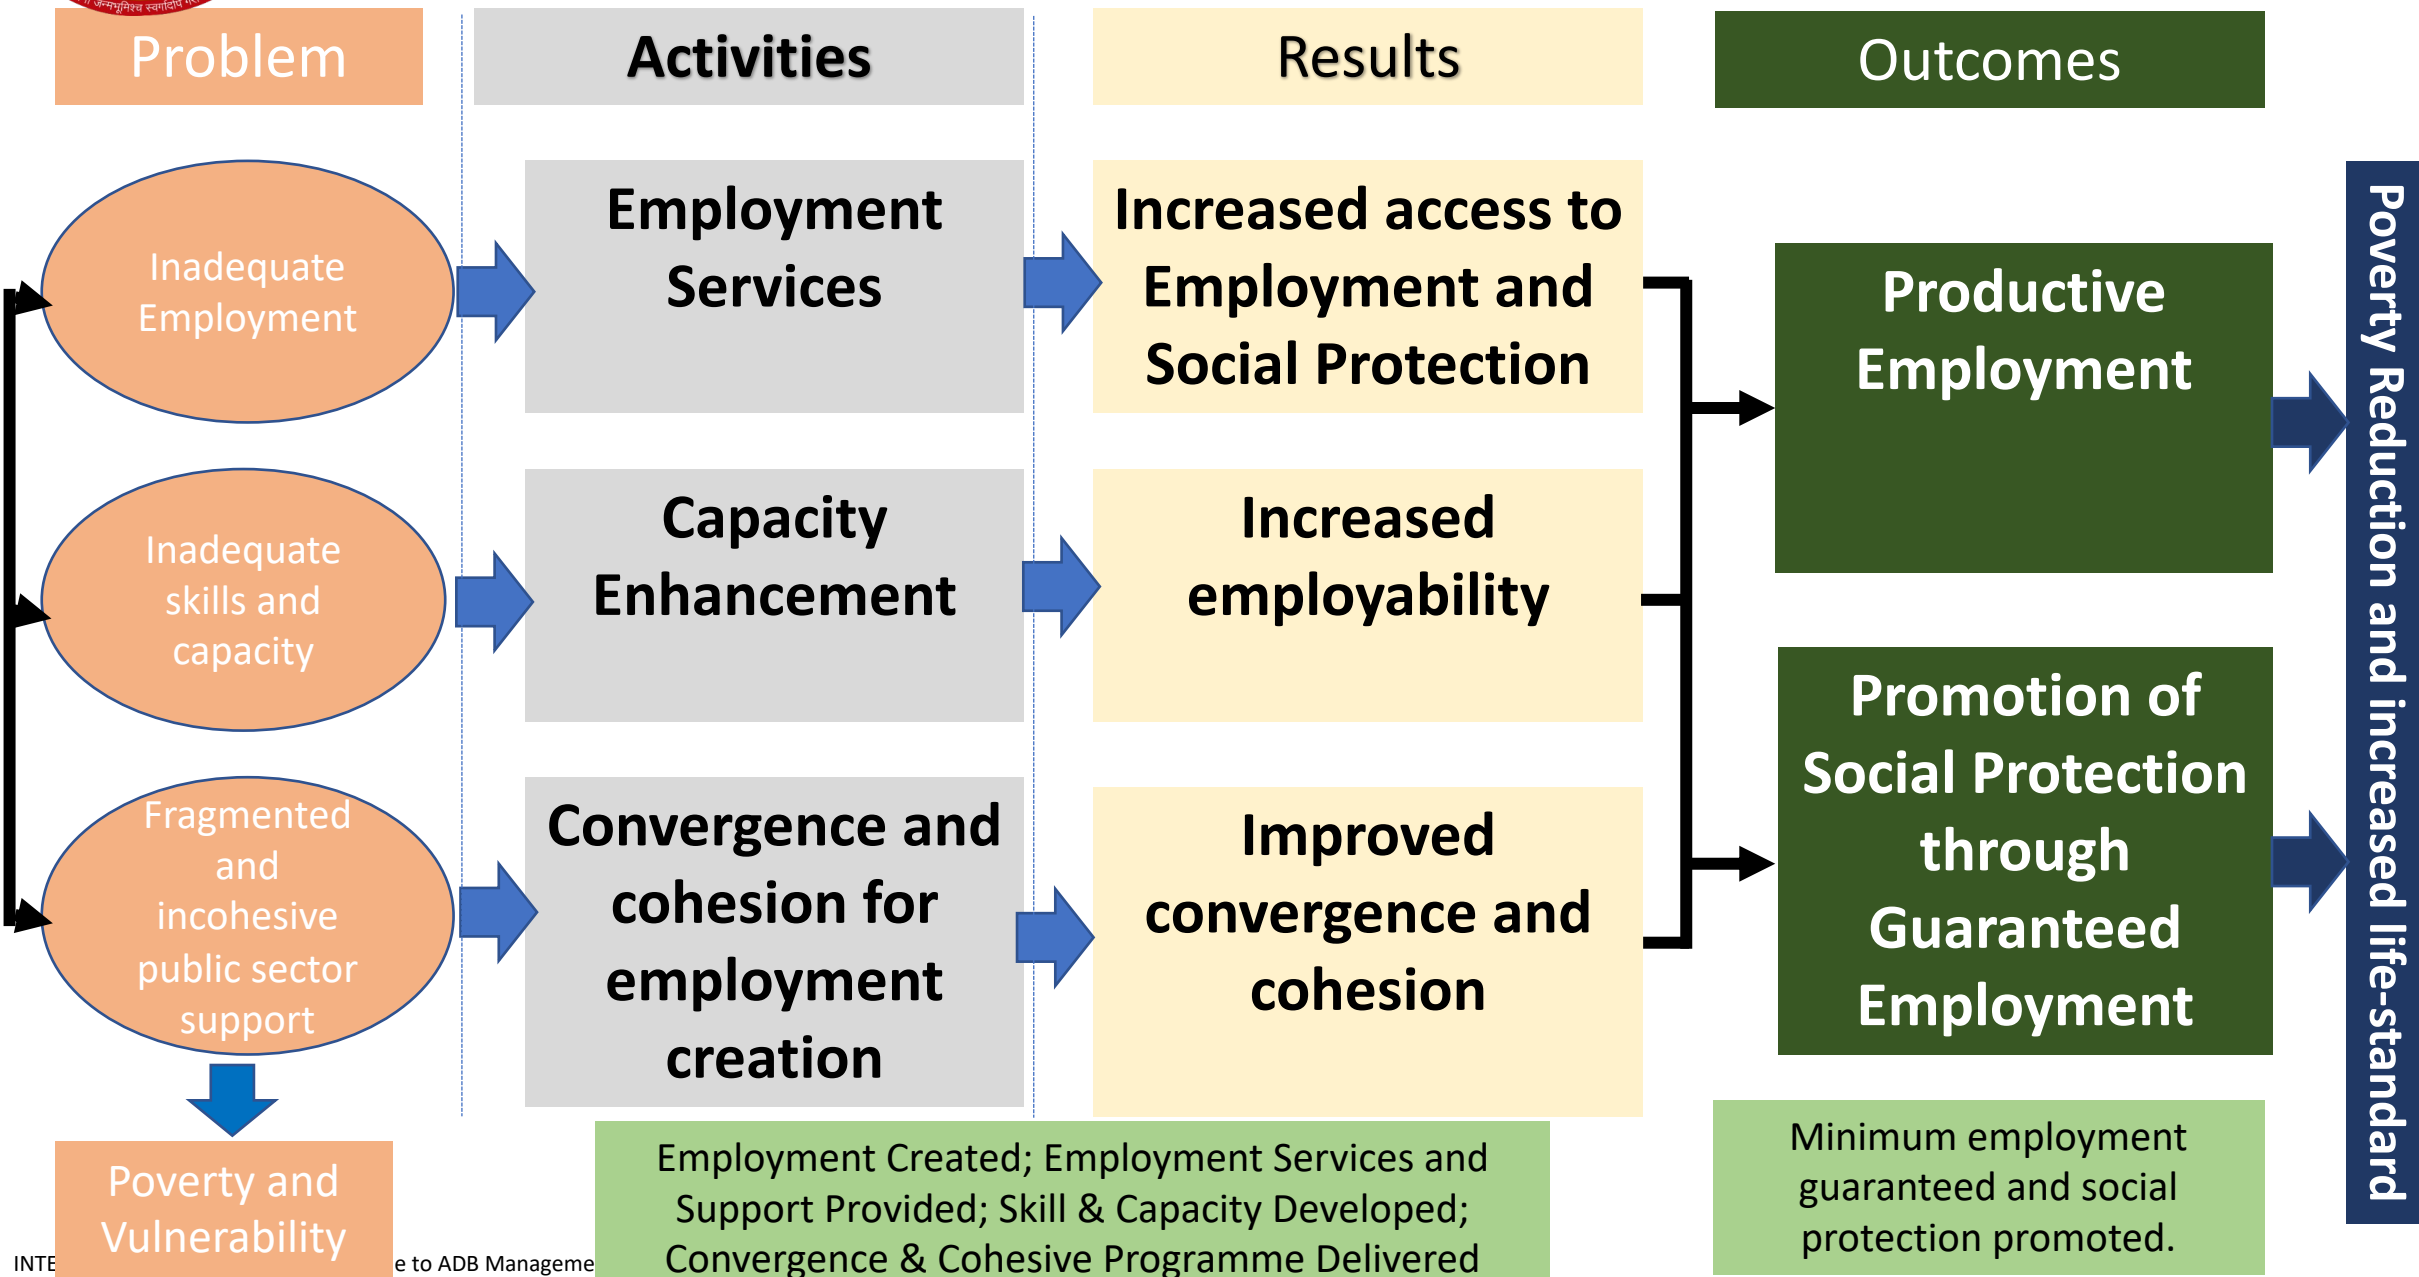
Problem

Activities

Results

Outcomes

Inadequate Employment

Inadequate skills and capacity

Fragmented and incohesive public sector support

Poverty and Vulnerability

Employment Services

Capacity Enhancement

Convergence and cohesion for employment creation

Increased access to Employment and Social Protection

Increased employability

Improved convergence and cohesion

Productive Employment

Promotion of Social Protection through Guaranteed Employment

Poverty Reduction and increased life-standard

Employment Created; Employment Services and Support Provided; Skill & Capacity Developed; Convergence & Cohesive Programme Delivered

Minimum employment guaranteed and social protection promoted.

INTE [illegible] e to ADB Manageme